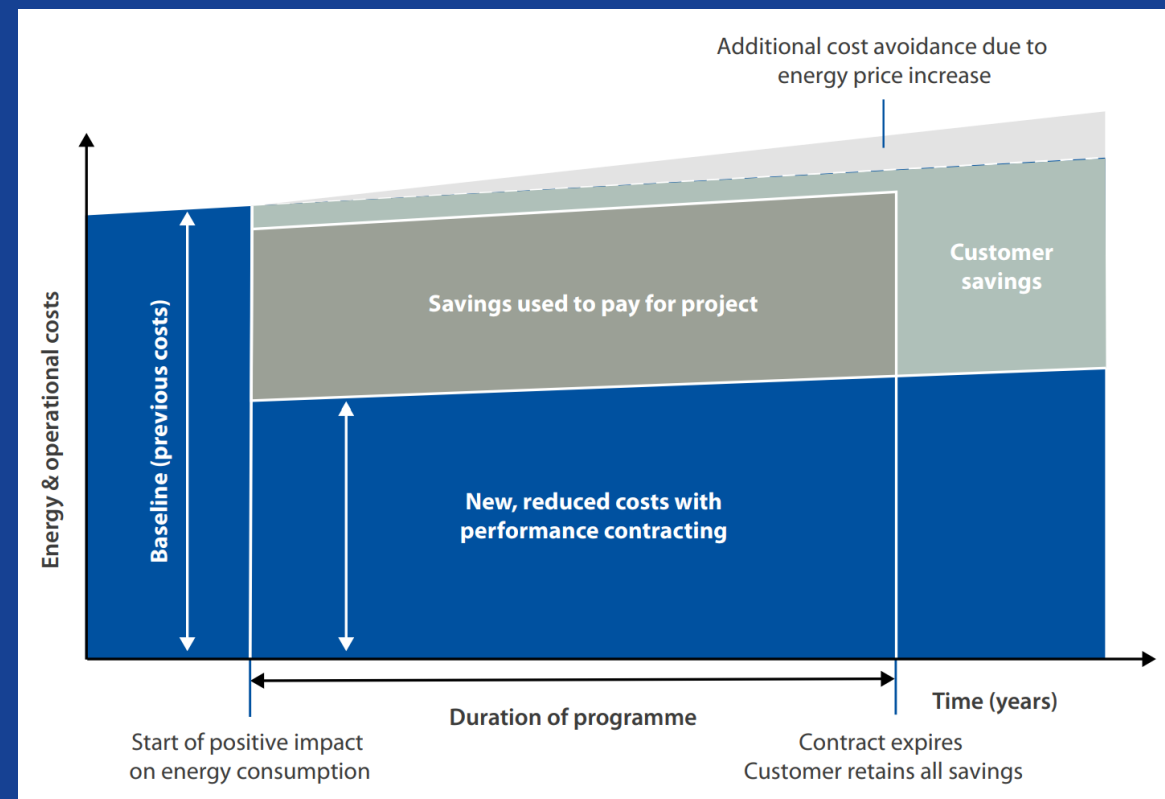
Additional cost avoidance due to energy price increase

Energy & operational costs

Baseline (previous costs)

Savings used to pay for project

Customer savings

New, reduced costs with performance contracting

Time (years)

Duration of programme

Start of positive impact on energy consumption

Contract expires
Customer retains all savings